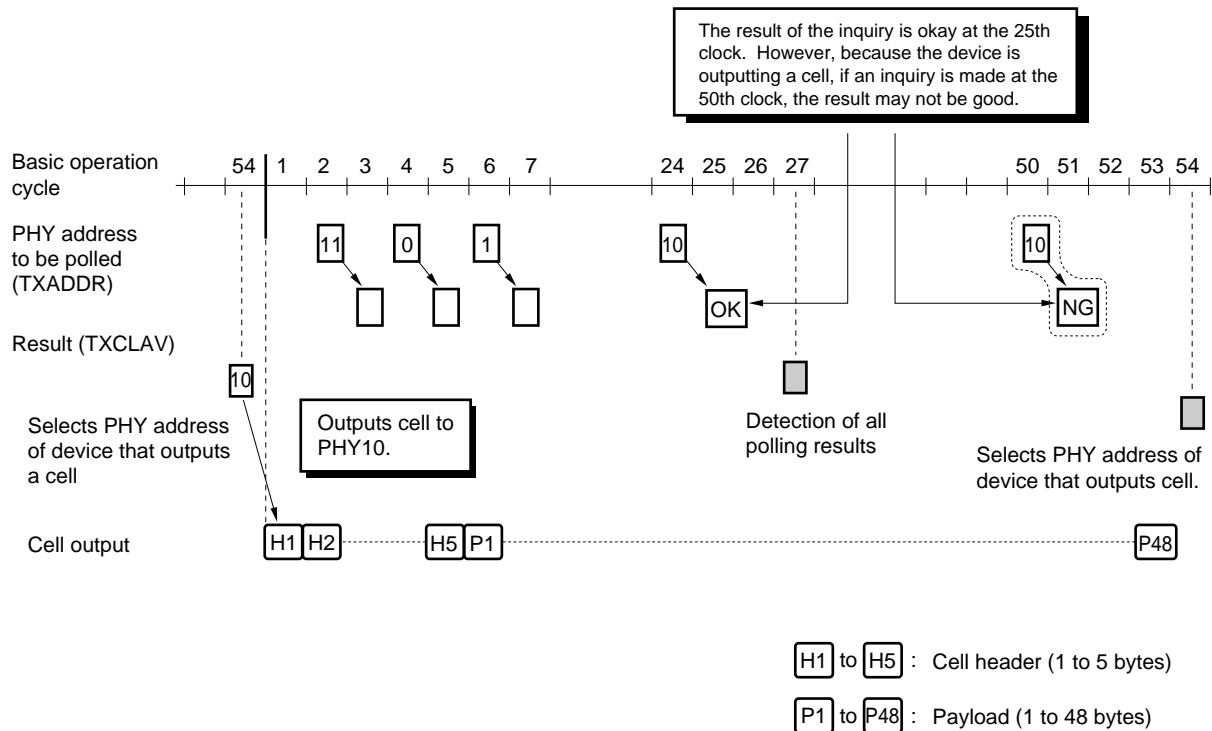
The result of the inquiry is okay at the 25th clock. However, because the device is outputting a cell, if an inquiry is made at the 50th clock, the result may not be good.

Basic operation cycle

54 1 2 3 4 5 6 7 24 25 26 27 50 51 52 53 54

PHY address to be polled (TXADDR)

11 0 1 10 10

OK NG

Result (TXCLAV)

10

Selects PHY address of device that outputs a cell

Outputs cell to PHY10.

Detection of all polling results

Selects PHY address of device that outputs cell.

Cell output

H1 H2 H5 P1 P48

H1 to H5 : Cell header (1 to 5 bytes)

P1 to P48 : Payload (1 to 48 bytes)